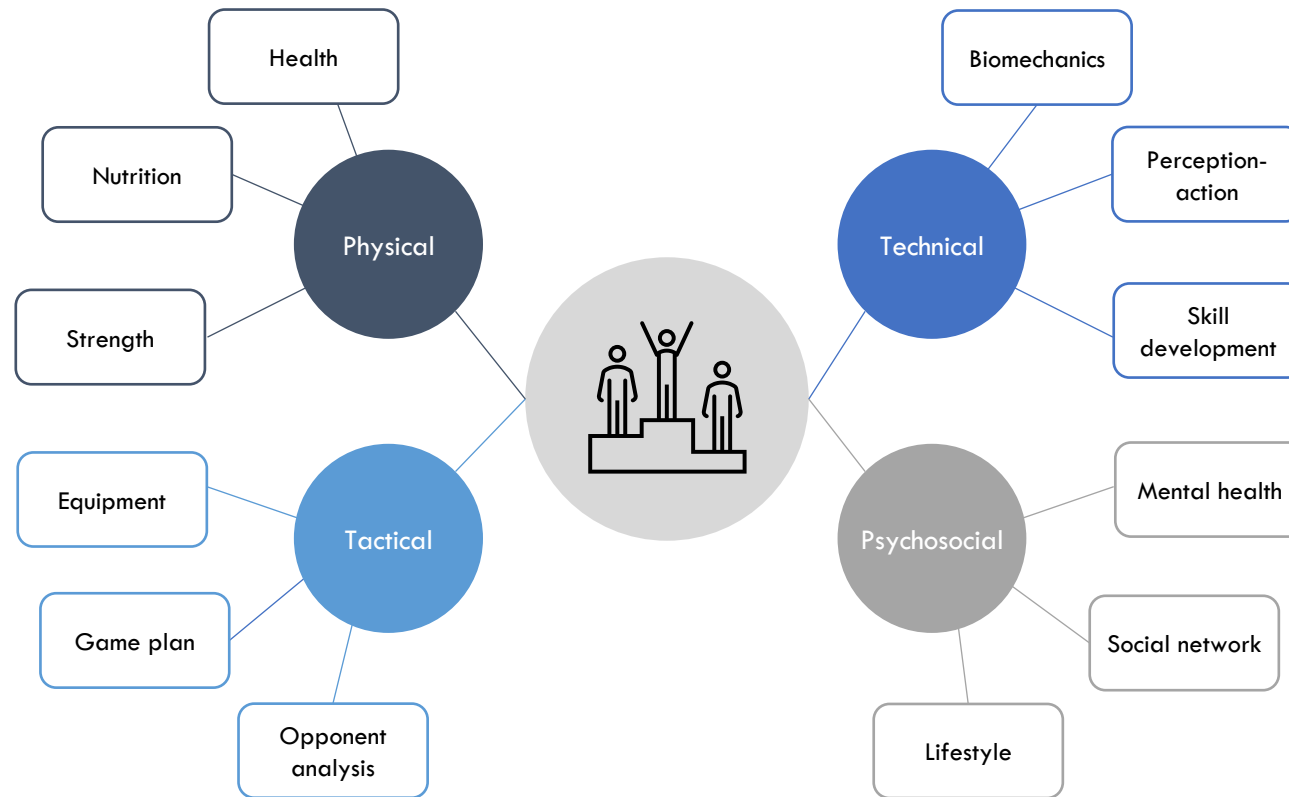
Health

Nutrition

Physical

Strength

Biomechanics

Perception-action

Technical

Skill development

Equipment

Tactical

Game plan

Opponent analysis

Mental health

Psychosocial

Social network

Lifestyle